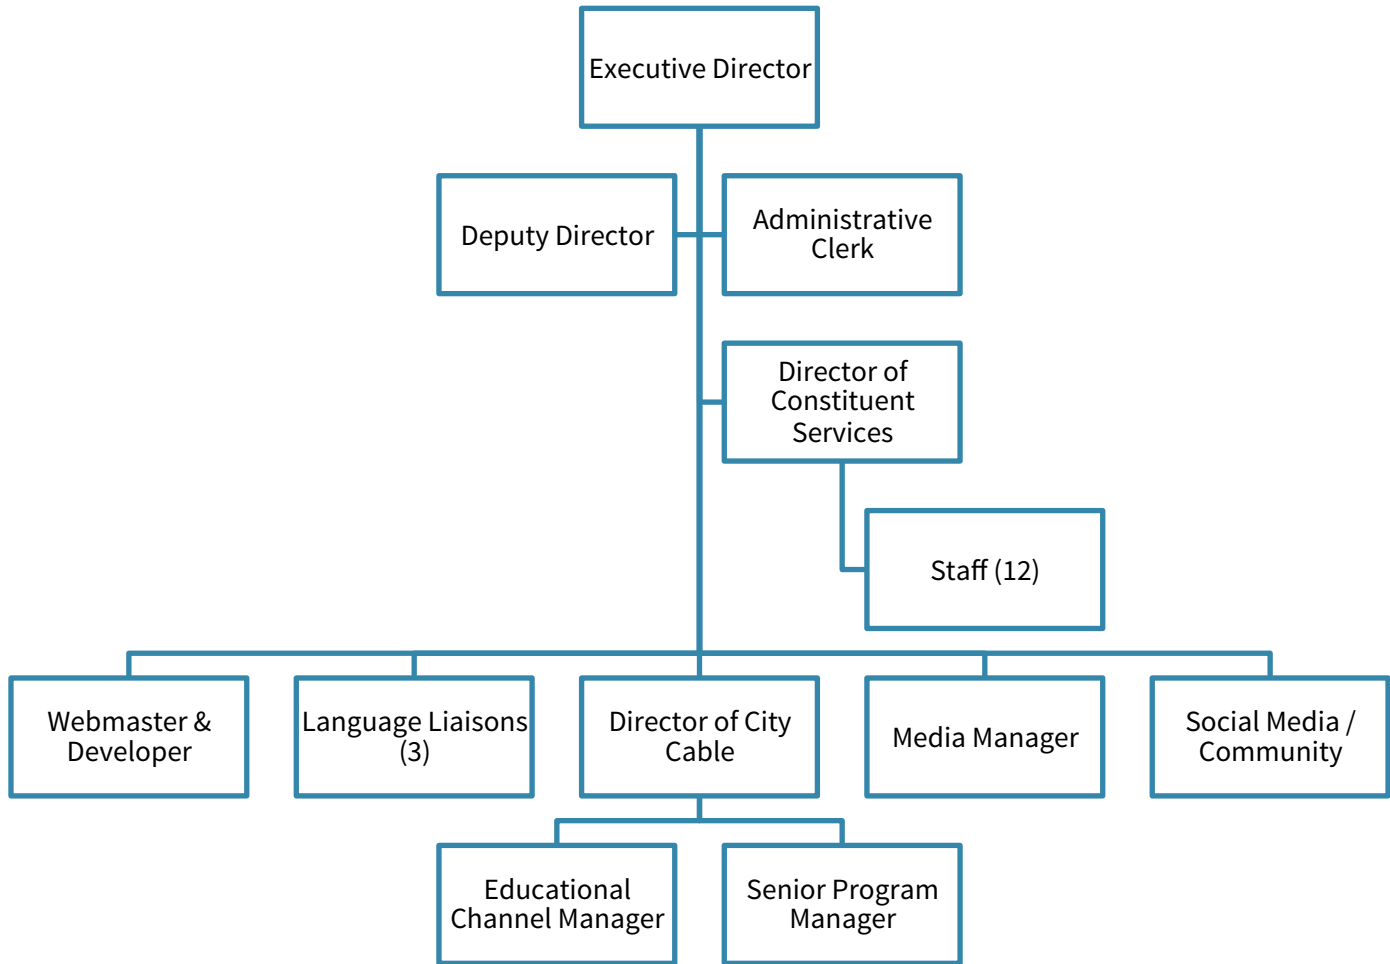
Executive Director

Deputy Director

Administrative Clerk

Director of Constituent Services

Staff (12)

Webmaster & Developer

Language Liaisons (3)

Director of City Cable

Media Manager

Social Media / Community

Educational Channel Manager

Senior Program Manager